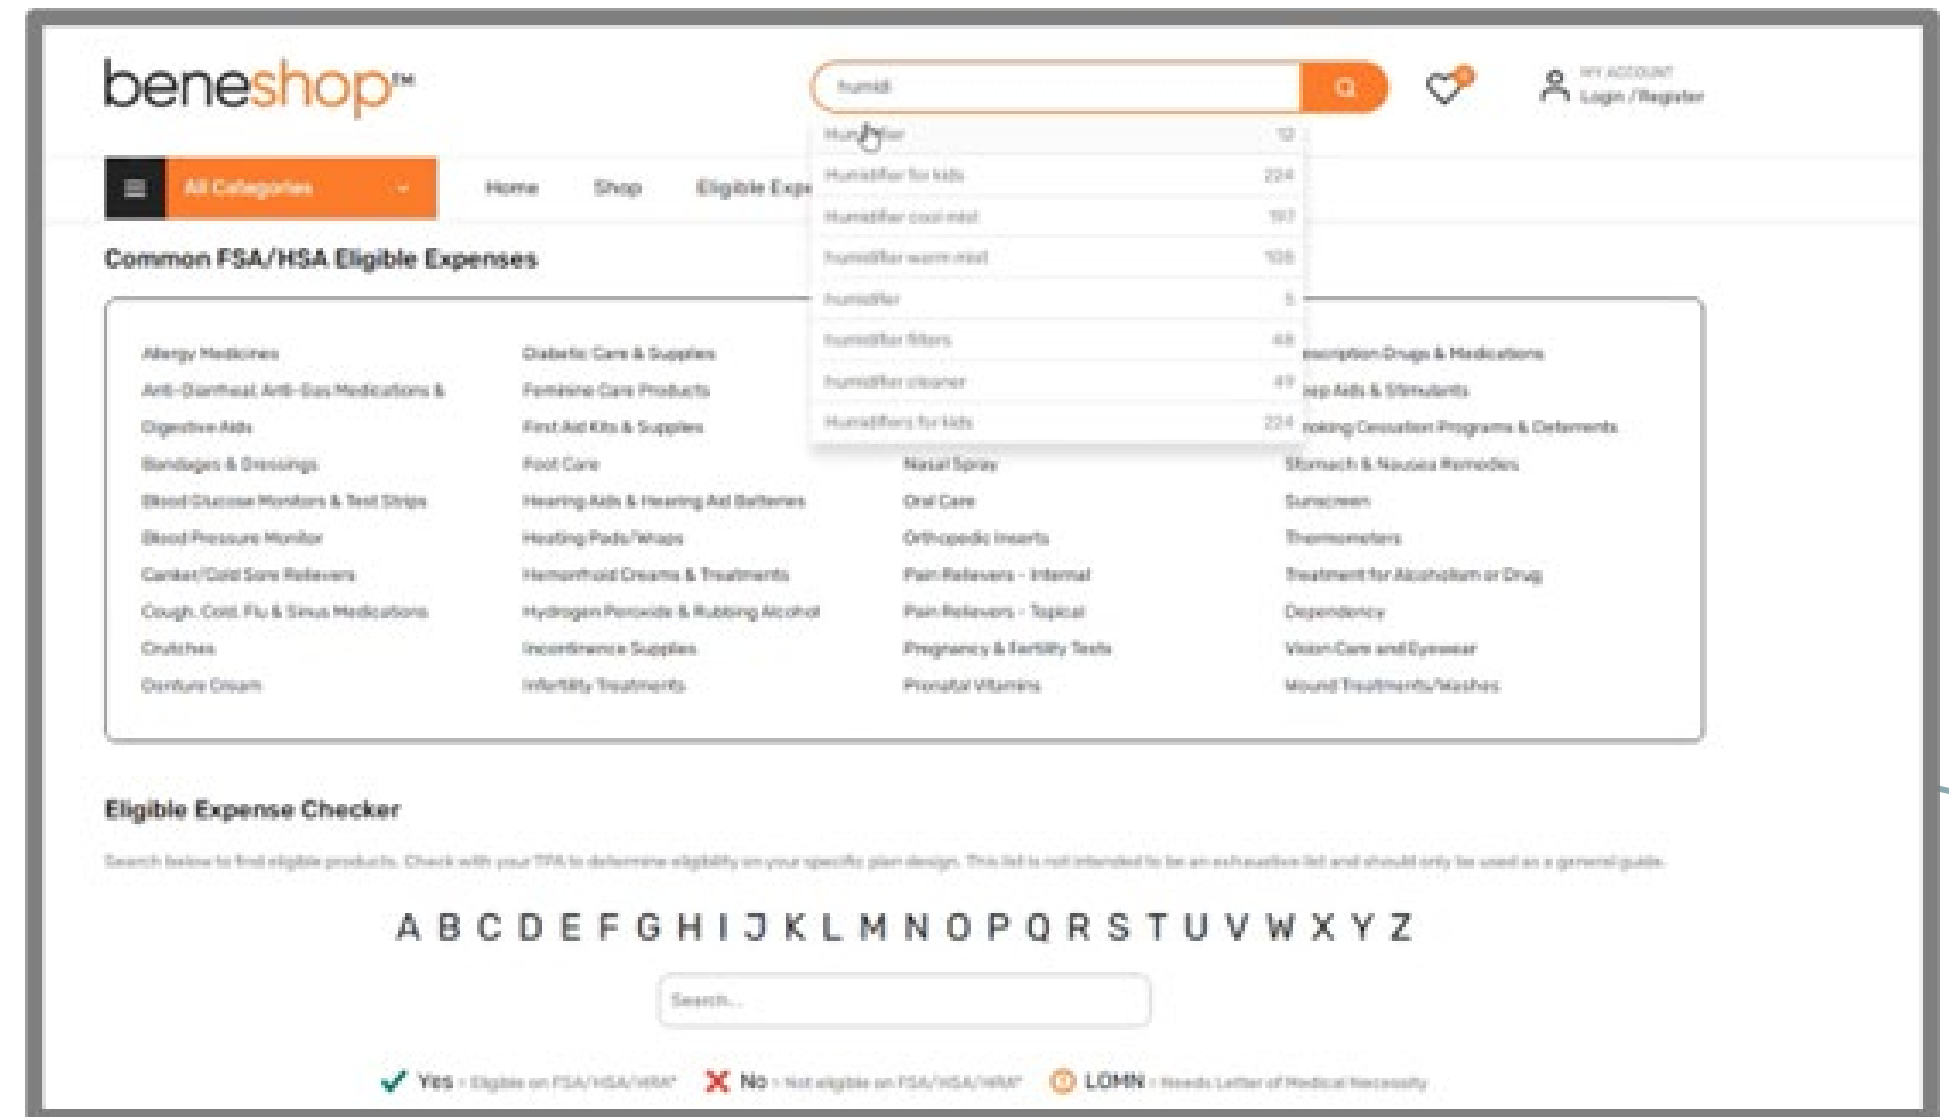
beneshop™

humidi

MY ACCOUNT
Login / Register

Humidifier 12
Humidifier for kids 224
Humidifier cool mist 197
humidifier warm mist 106
humidifier 5
humidifier filters 48
humidifier cleaner 49
Humidifiers for kids 224

All Categories

Home Shop Eligible Expe

Common FSA/HSA Eligible Expenses

Allergy Medicines
Anti-Diarrheal, Anti-Gas Medications & Digestive Aids
Bandages & Dressings
Blood Glucose Monitors & Test Strips
Blood Pressure Monitor
Canker/Cold Sore Relievers
Cough, Cold, Flu & Sinus Medications
Crutches
Denture Cream

Diabetic Care & Supplies
Feminine Care Products
First Aid Kits & Supplies
Foot Care
Hearing Aids & Hearing Aid Batteries
Heating Pads/Wraps
Hemorrhoid Creams & Treatments
Hydrogen Peroxide & Rubbing Alcohol
Incontinence Supplies
Infertility Treatments

Nasal Spray
Oral Care
Orthopedic Inserts
Pain Relievers - Internal
Pain Relievers - Topical
Pregnancy & Fertility Tests
Prenatal Vitamins

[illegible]scription Drugs & Medications
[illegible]ep Aids & Stimulants
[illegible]oking Cessation Programs & Deterrents
Stomach & Nausea Remedies
Sunscreen
Thermometers
Treatment for Alcoholism or Drug Dependency
Vision Care and Eyewear
Wound Treatments/Washes

Eligible Expense Checker

Search below to find eligible products. Check with your TPA to determine eligibility on your specific plan design. This list is not intended to be an exhaustive list and should only be used as a general guide.

A B C D E F G H I J K L M N O P Q R S T U V W X Y Z

Search...

Yes - Eligible on FSA/HSA/HRA* No - Not eligible on FSA/HSA/HRA* LOMN - Needs Letter of Medical Necessity